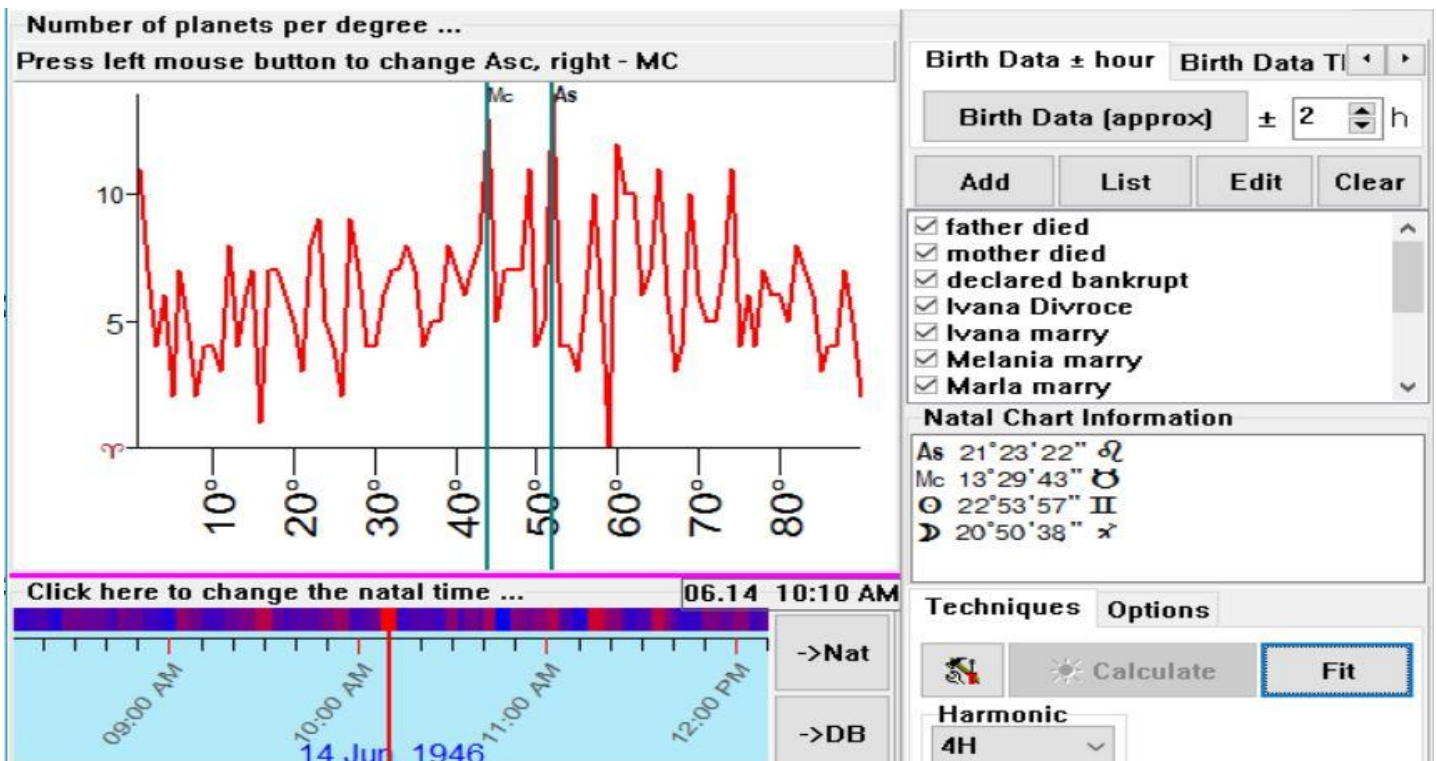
Number of planets per degree ...

Press left mouse button to change Asc, right - MC

Mc
As

10
5
♈

10°
20°
30°
40°
50°
60°
70°
80°

Click here to change the natal time ...
06.14 10:10 AM

09:00 AM
10:00 AM
11:00 AM
12:00 PM
14 Jun 1946

->Nat
->DB

Birth Data ± hour
Birth Data Tl

Birth Data (approx)
± 2 h

Add
List
Edit
Clear

☑ father died
☑ mother died
☑ declared bankrupt
☑ Ivana Divroce
☑ Ivana marry
☑ Melania marry
☑ Marla marry

Natal Chart Information

As 21°23'22" ♌
Mc 13°29'43" ♉
☉ 22°53'57" ♊
☽ 20°50'38" ♐

Techniques
Options

Calculate
Fit

Harmonic
4H